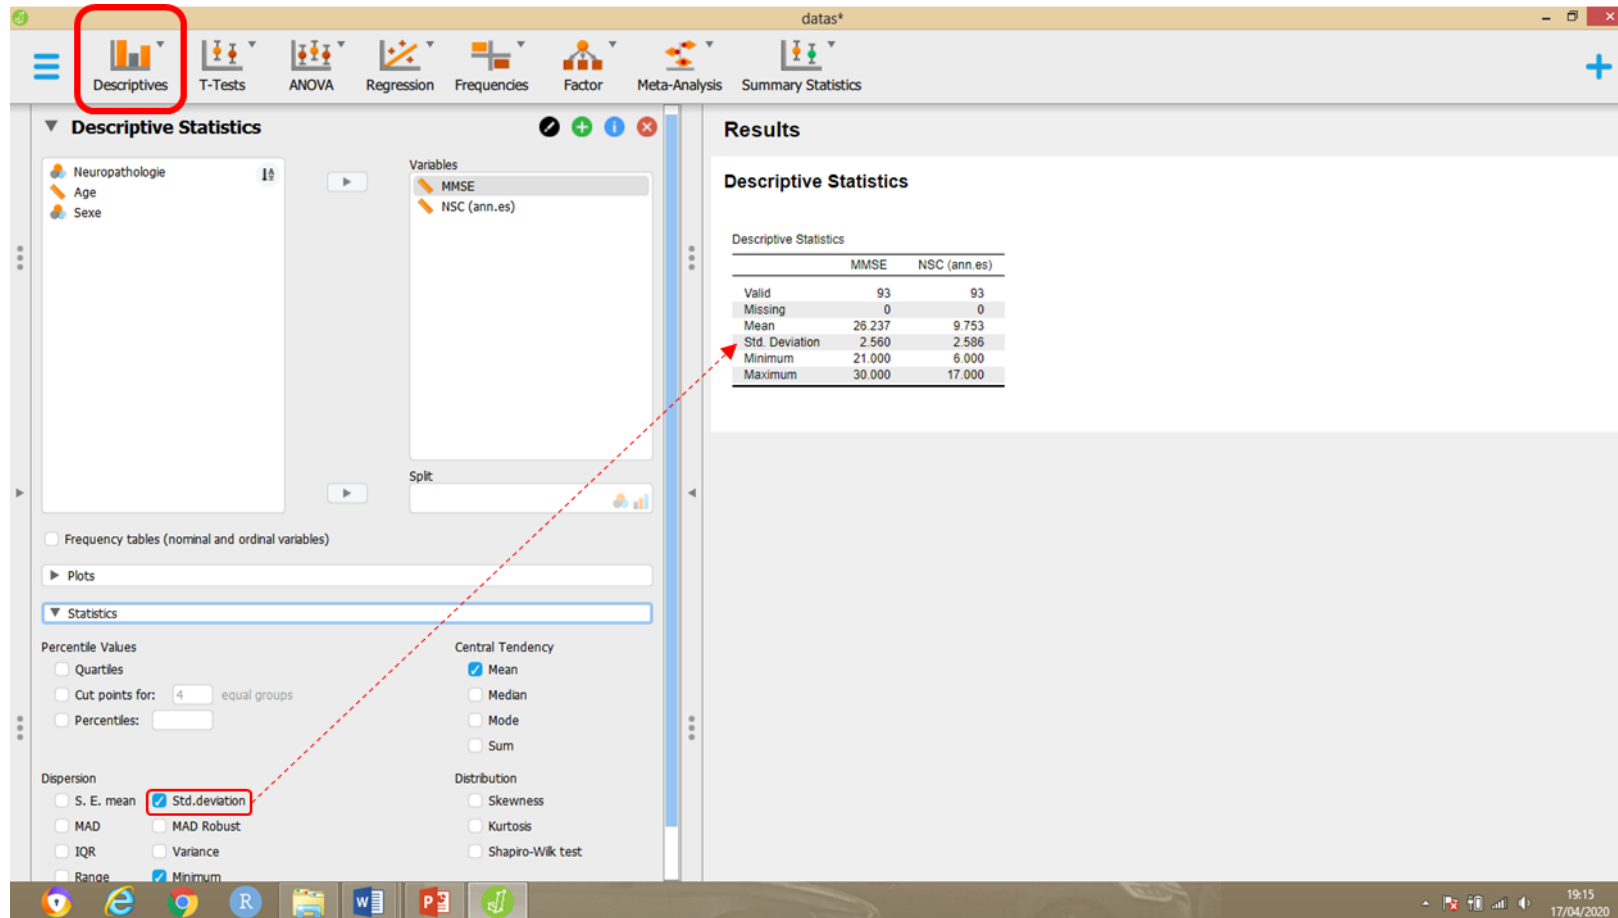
datas*

Descriptives T-Tests ANOVA Regression Frequencies Factor Meta-Analysis Summary Statistics

Descriptive Statistics

Neuropathologie
Age
Sexe

Variables
MMSE
NSC (ann.es)

Split

Frequency tables (nominal and ordinal variables)

Plots

Statistics

Percentile Values
Quartiles
Cut points for: 4 equal groups
Percentiles:

Central Tendency
Mean
Median
Mode
Sum

Dispersion
S. E. mean
Std.deviation
MAD
MAD Robust
IQR
Variance
Range
Minimum

Distribution
Skewness
Kurtosis
Shapiro-Wilk test

Results

Descriptive Statistics

Descriptive Statistics

| | MMSE | NSC (ann.es) |
|---|---|---|
| Valid | 93 | 93 |
| Missing | 0 | 0 |
| Mean | 26.237 | 9.753 |
| Std. Deviation | 2.560 | 2.586 |
| Minimum | 21.000 | 6.000 |
| Maximum | 30.000 | 17.000 |

19:15
17/04/2020